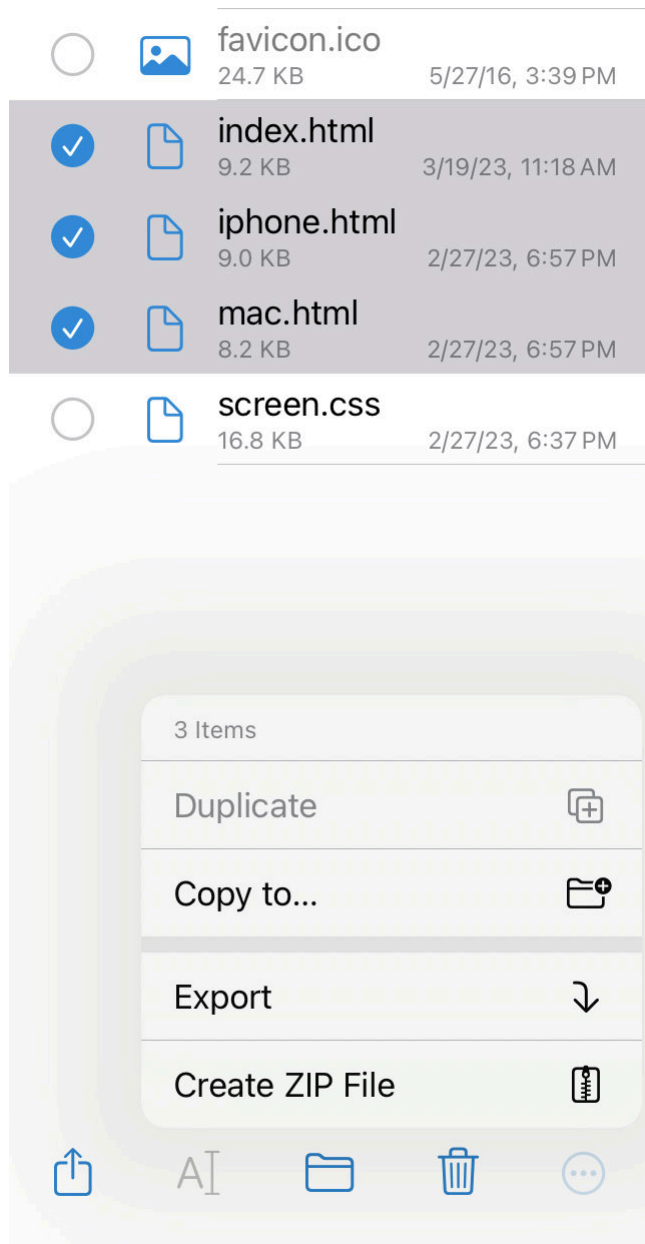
favicon.ico
24.7 KB 5/27/16, 3:39 PM

index.html
9.2 KB 3/19/23, 11:18 AM

iphone.html
9.0 KB 2/27/23, 6:57 PM

mac.html
8.2 KB 2/27/23, 6:57 PM

screen.css
16.8 KB 2/27/23, 6:37 PM

3 Items

Duplicate

Copy to...

Export

Create ZIP File

AI